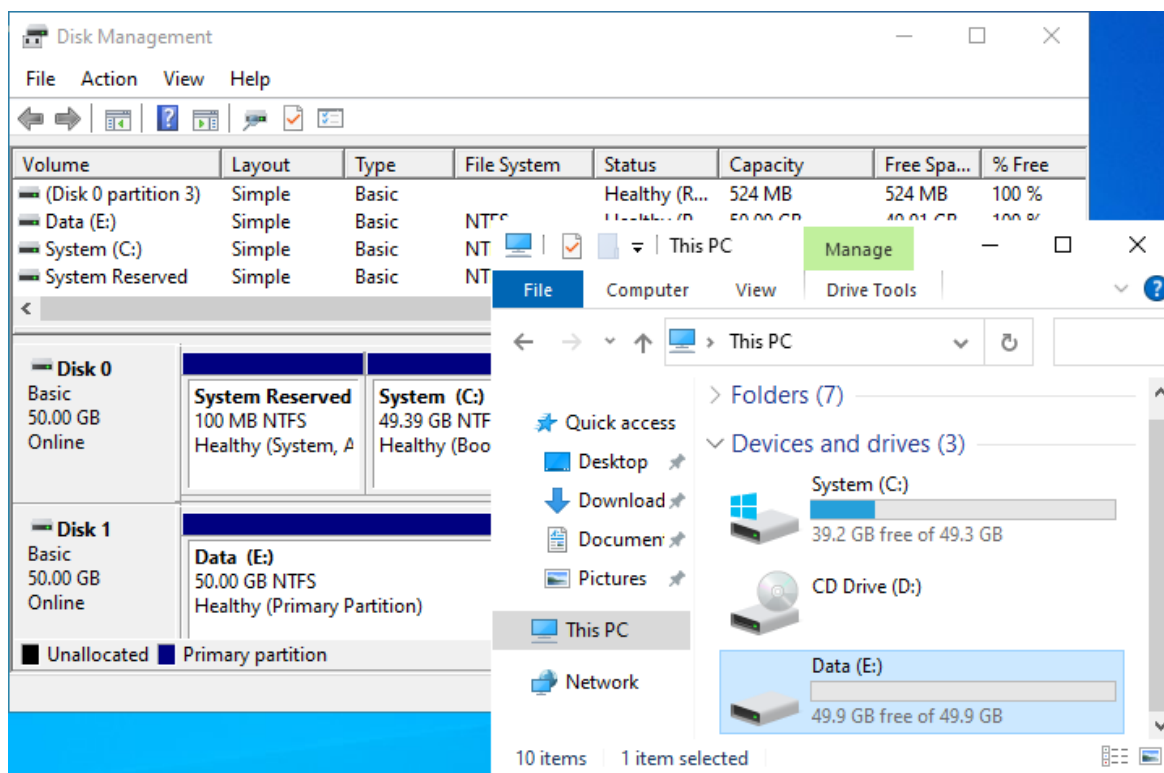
Disk Management

File Action View Help

| Volume | Layout | Type | File System | Status | Capacity | Free Spa... | % Free |
|---|---|---|---|---|---|---|---|
| (Disk 0 partition 3) | Simple | Basic | | Healthy (R... | 524 MB | 524 MB | 100 % |
| Data (E:) | Simple | Basic | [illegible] | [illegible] | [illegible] | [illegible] | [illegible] |
| System (C:) | Simple | Basic | NT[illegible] | | | | |
| System Reserved | Simple | Basic | NT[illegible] | | | | |

Disk 0
Basic
50.00 GB
Online

System Reserved
100 MB NTFS
Healthy (System, A

System (C:)
49.39 GB NTF
Healthy (Boo

Disk 1
Basic
50.00 GB
Online

Data (E:)
50.00 GB NTFS
Healthy (Primary Partition)

Unallocated Primary partition

This PC
Manage
File Computer View Drive Tools

This PC

Quick access
Desktop
Download
Documen
Pictures
This PC
Network

Folders (7)
Devices and drives (3)

System (C:)
39.2 GB free of 49.3 GB

CD Drive (D:)

Data (E:)
49.9 GB free of 49.9 GB

10 items 1 item selected